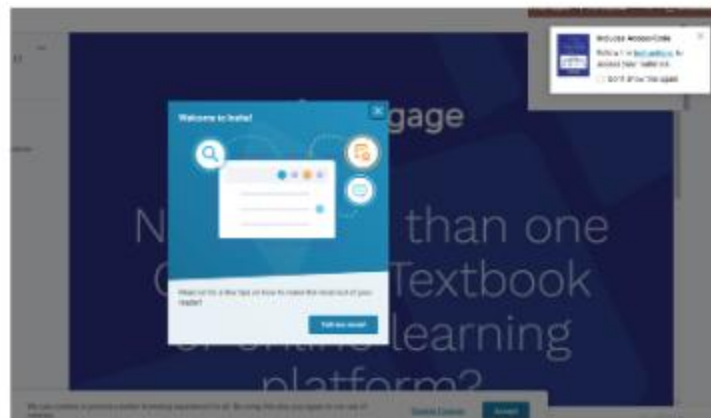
Welcome to Insite!

gage

N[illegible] than one

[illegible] Textbook

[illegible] learning

platform?

Want to find a few tips on how to make the most out of your reader?

Tell me more!

Include Access Code

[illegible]

Don't show this again

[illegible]

Accept